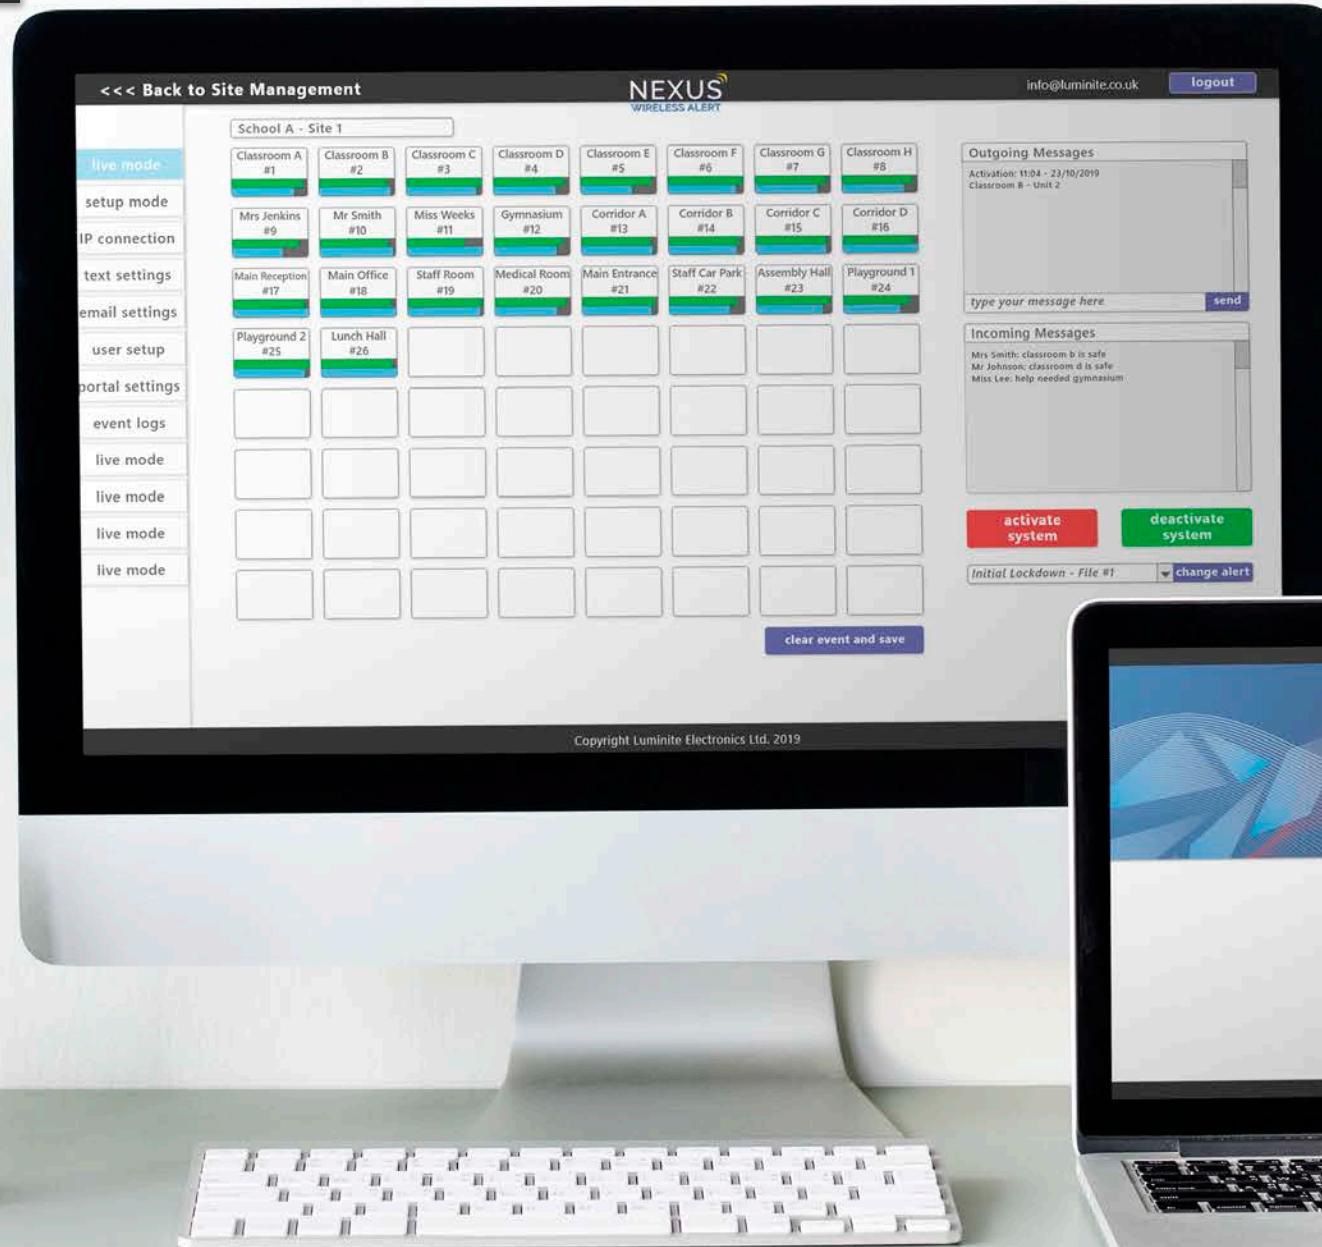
<<< Back to Site Management

NEXUS
WIRELESS ALERT

info@luminite.co.uk

logout

School A - Site 1

live mode
setup mode
IP connection
text settings
email settings
user setup
portal settings
event logs
live mode
live mode
live mode
live mode

| Classroom A #1 | Classroom B #2 | Classroom C #3 | Classroom D #4 | Classroom E #5 | Classroom F #6 | Classroom G #7 | Classroom H #8 |
|---|---|---|---|---|---|---|---|
| Mrs Jenkins #9 | Mr Smith #10 | Miss Weeks #11 | Gymnasium #12 | Corridor A #13 | Corridor B #14 | Corridor C #15 | Corridor D #16 |
| Main Reception #17 | Main Office #18 | Staff Room #19 | Medical Room #20 | Main Entrance #21 | Staff Car Park #22 | Assembly Hall #23 | Playground 1 #24 |
| Playground 2 #25 | Lunch Hall #26 | | | | | | |

clear event and save

Outgoing Messages
Activation: 11:04 - 23/10/2019
Classroom B - Unit 2

type your message here
send

Incoming Messages
Mrs Smith: classroom b is safe
Mr Johnson: classroom d is safe
Miss Lee: help needed gymnasium

activate system

deactivate system

Initial Lockdown - File #1

change alert

Copyright Luminite Electronics Ltd. 2019